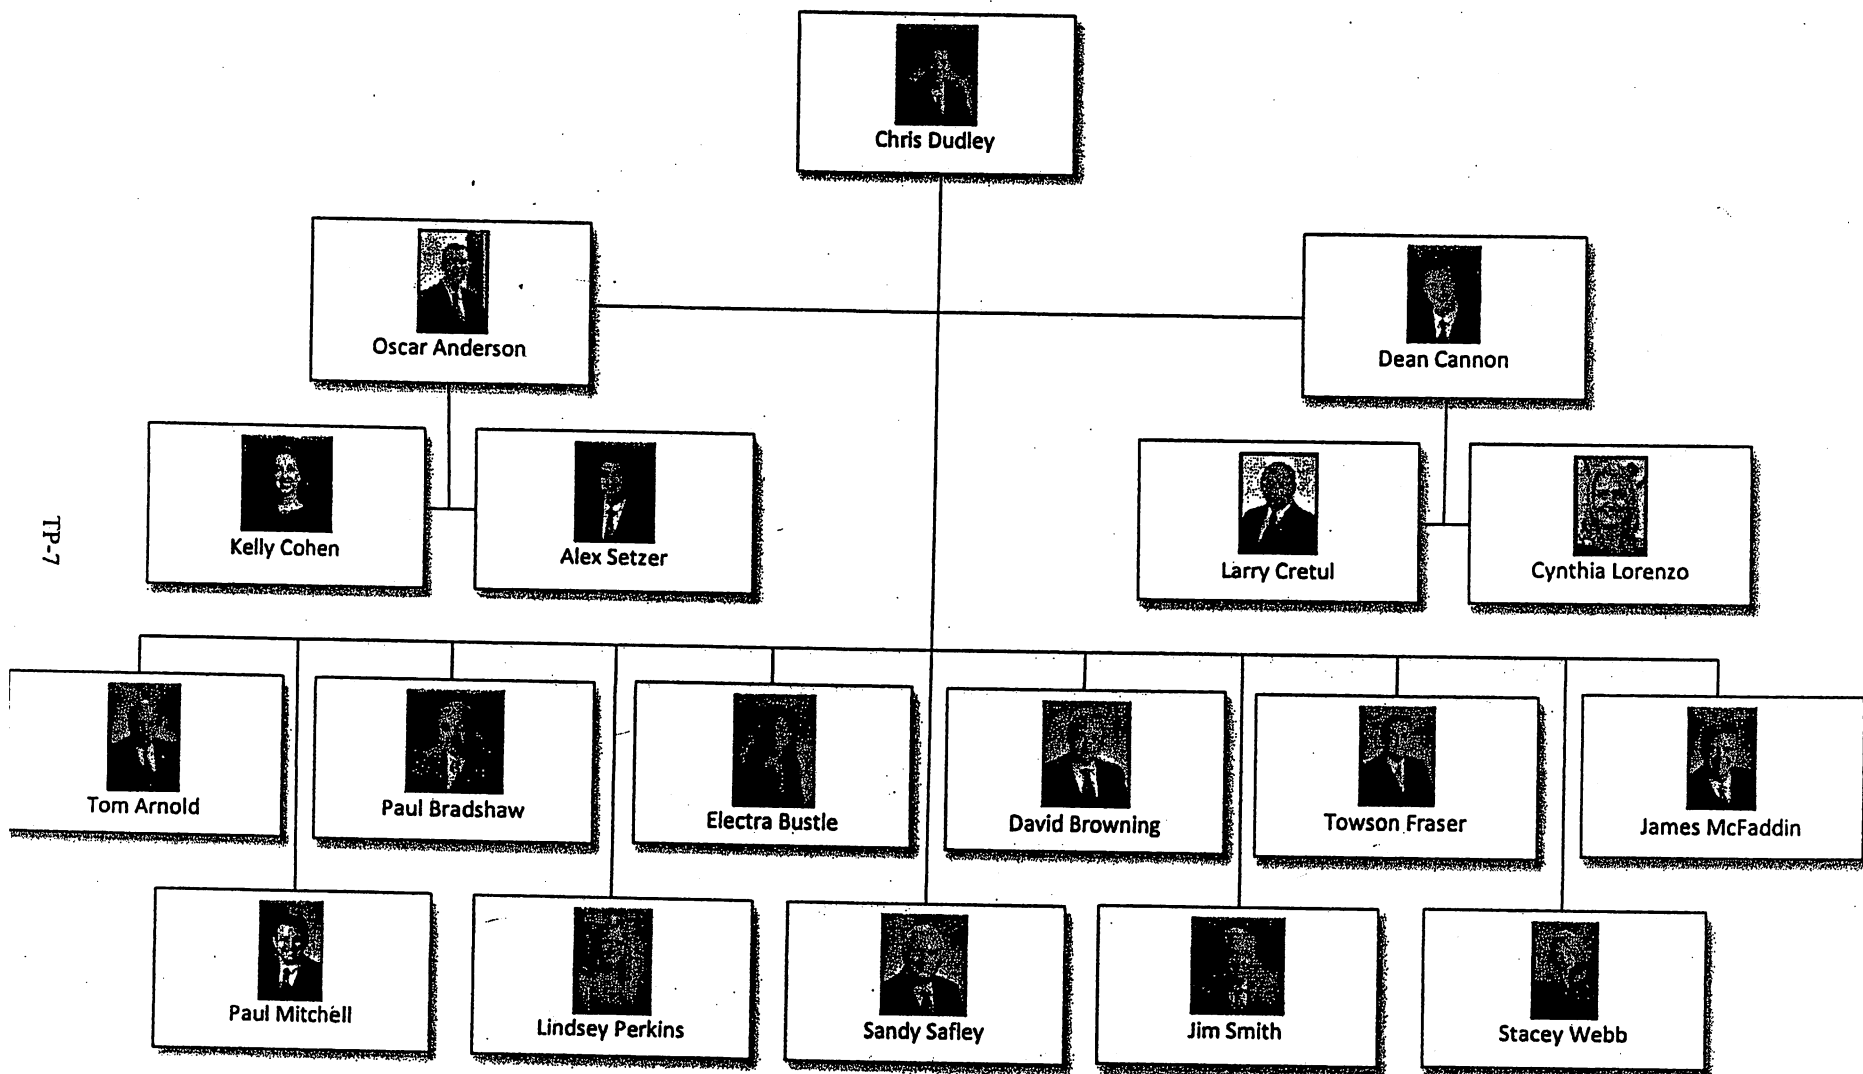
Chris Dudley

Oscar Anderson

Dean Cannon

Kelly Cohen

Alex Setzer

Larry Cretul

Cynthia Lorenzo

TP-7

Tom Arnold

Paul Bradshaw

Electra Bustle

David Browning

Towson Fraser

James McFaddin

Paul Mitchell

Lindsey Perkins

Sandy Safley

Jim Smith

Stacey Webb